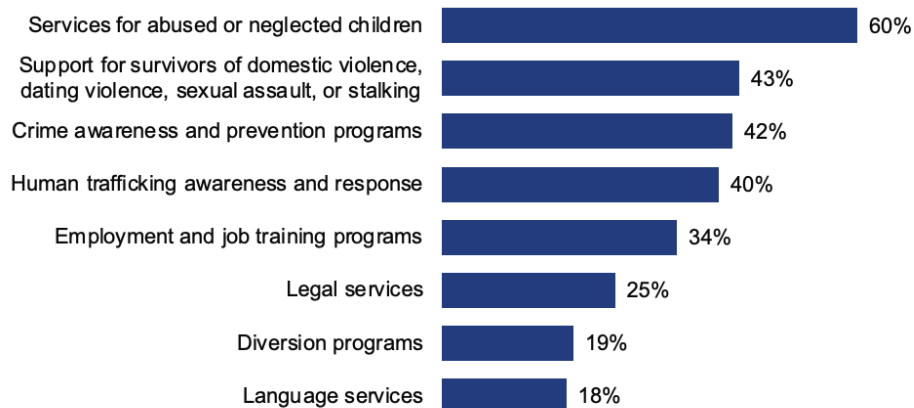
Services for abused or neglected children 60%

Support for survivors of domestic violence, dating violence, sexual assault, or stalking 43%

Crime awareness and prevention programs 42%

Human trafficking awareness and response 40%

Employment and job training programs 34%

Legal services 25%

Diversion programs 19%

Language services 18%